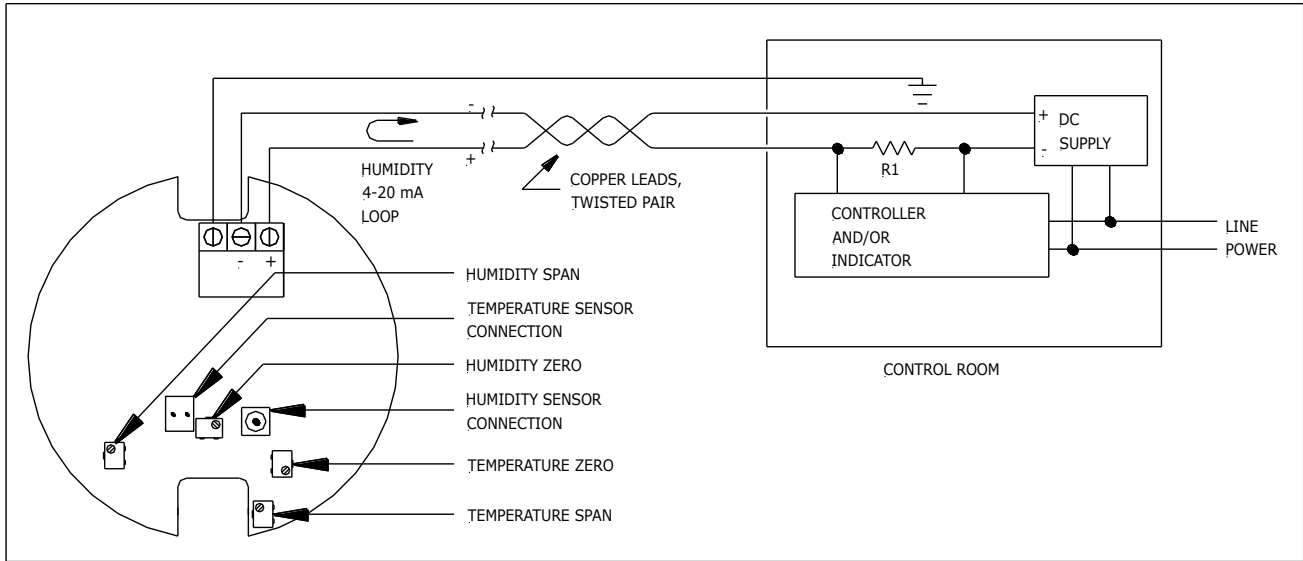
-
+
HUMIDITY 4-20 mA LOOP
COPPER LEADS, TWISTED PAIR
+ DC
- SUPPLY
R1
CONTROLLER AND/OR INDICATOR
LINE
POWER
CONTROL ROOM
- +
HUMIDITY SPAN
TEMPERATURE SENSOR CONNECTION
HUMIDITY ZERO
HUMIDITY SENSOR CONNECTION
TEMPERATURE ZERO
TEMPERATURE SPAN